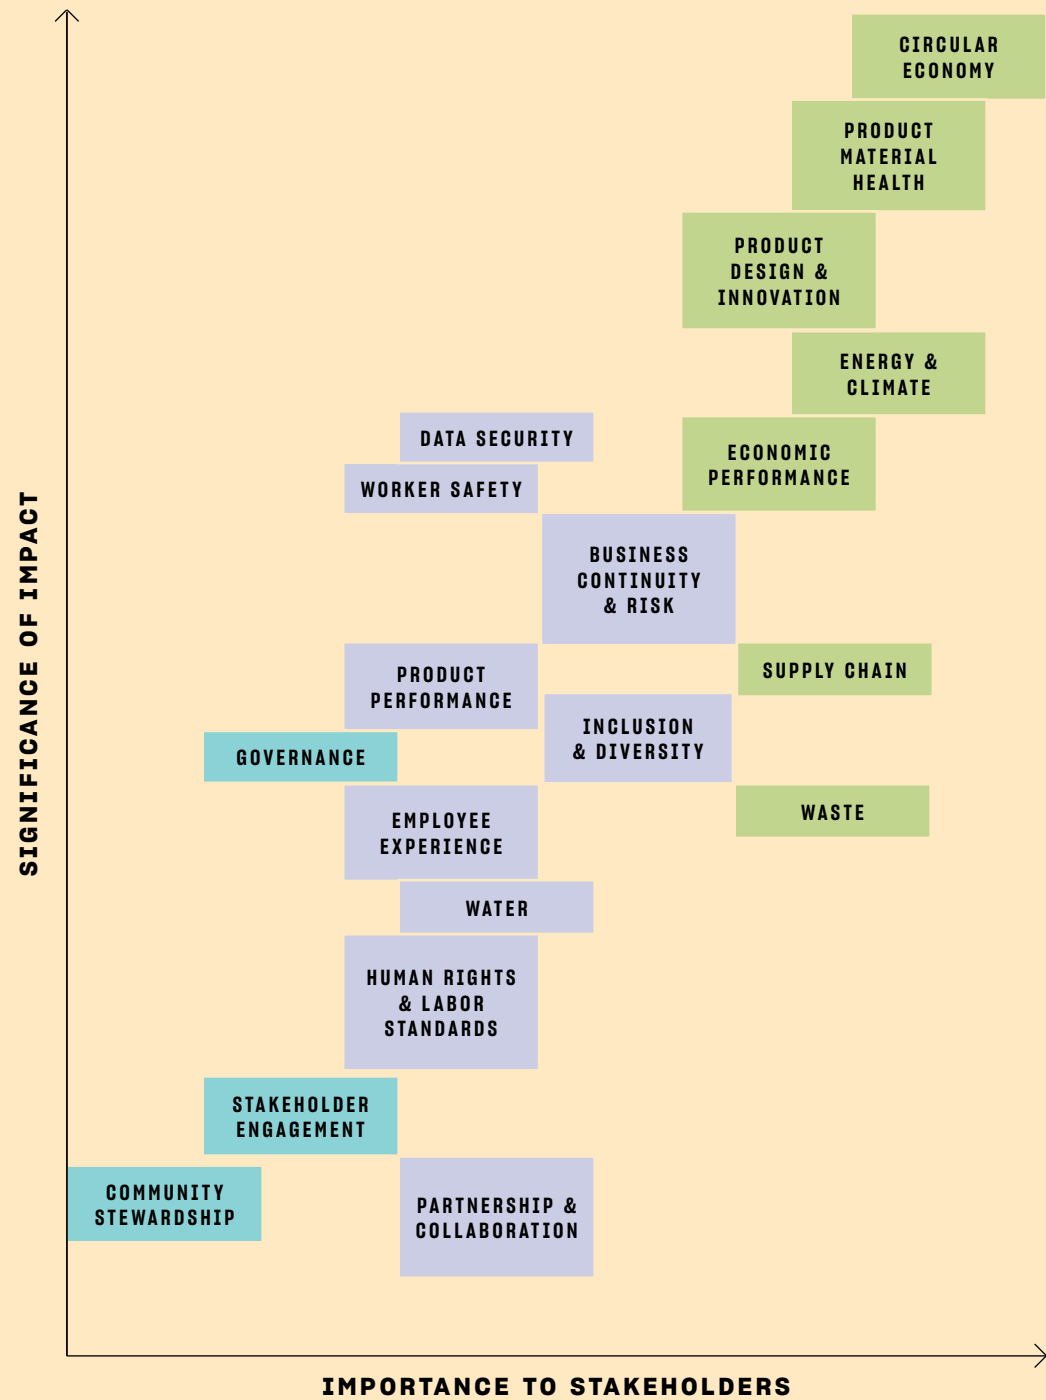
CIRCULAR ECONOMY

PRODUCT MATERIAL HEALTH

PRODUCT DESIGN & INNOVATION

ENERGY & CLIMATE

DATA SECURITY

WORKER SAFETY

ECONOMIC PERFORMANCE

BUSINESS CONTINUITY & RISK

PRODUCT PERFORMANCE

SUPPLY CHAIN

INCLUSION & DIVERSITY

GOVERNANCE

WASTE

EMPLOYEE EXPERIENCE

WATER

HUMAN RIGHTS & LABOR STANDARDS

STAKEHOLDER ENGAGEMENT

COMMUNITY STEWARDSHIP

PARTNERSHIP & COLLABORATION

SIGNIFICANCE OF IMPACT

IMPORTANCE TO STAKEHOLDERS